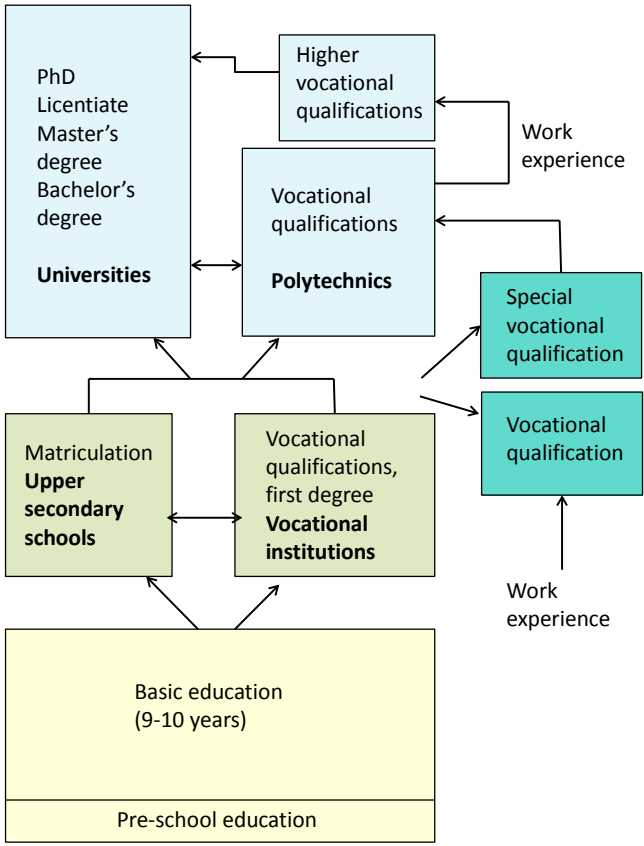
PhD
Licentiate
Master's degree
Bachelor's degree

**Universities**

Higher vocational qualifications

Work experience

Vocational qualifications

**Polytechnics**

Special vocational qualification

Vocational qualification

Matriculation
**Upper secondary schools**

Vocational qualifications, first degree
**Vocational institutions**

Work experience

Basic education (9-10 years)

Pre-school education